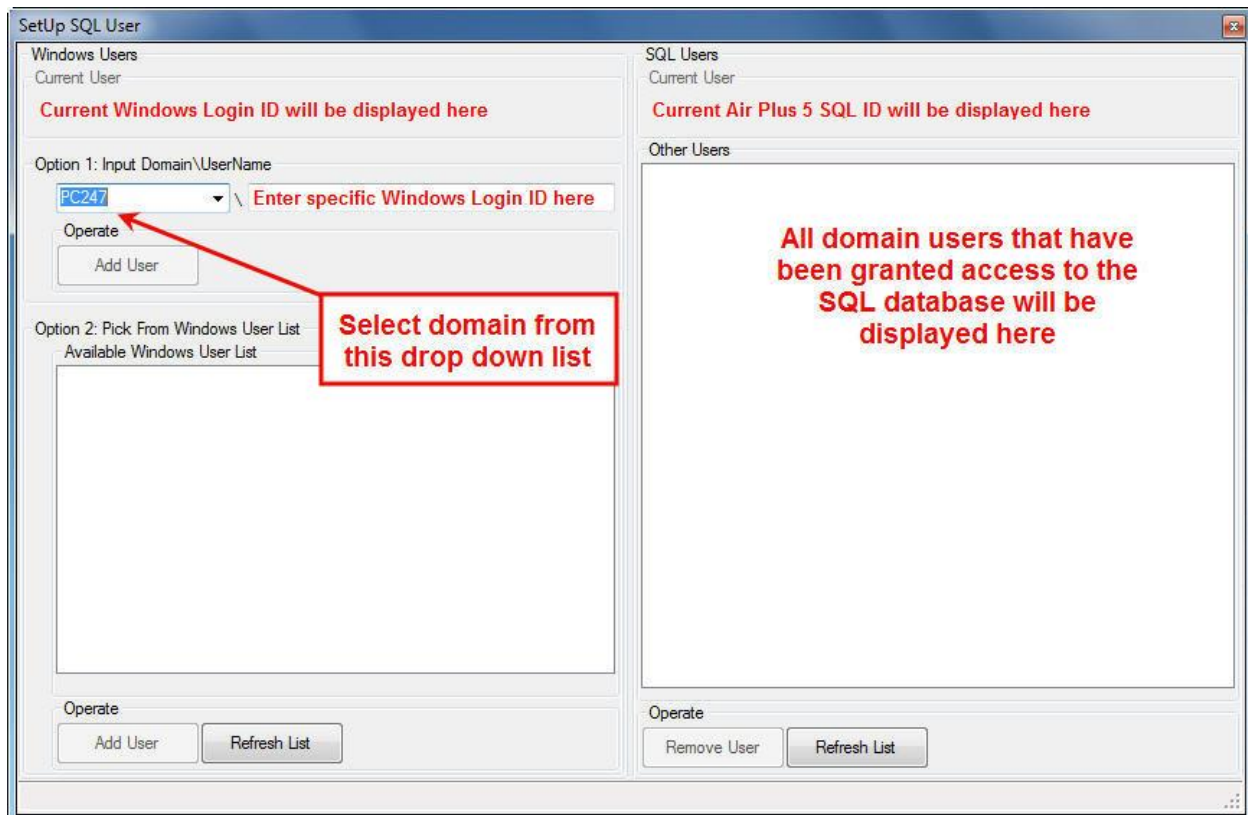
SetUp SQL User

Windows Users

Current User

Current Windows Login ID will be displayed here

Option 1: Input Domain\UserName

PC247 \ Enter specific Windows Login ID here

Operate

Add User

Select domain from this drop down list

Option 2: Pick From Windows User List

Available Windows User List

Operate

Add User

Refresh List

SQL Users

Current User

Current Air Plus 5 SQL ID will be displayed here

Other Users

All domain users that have been granted access to the SQL database will be displayed here

Operate

Remove User

Refresh List